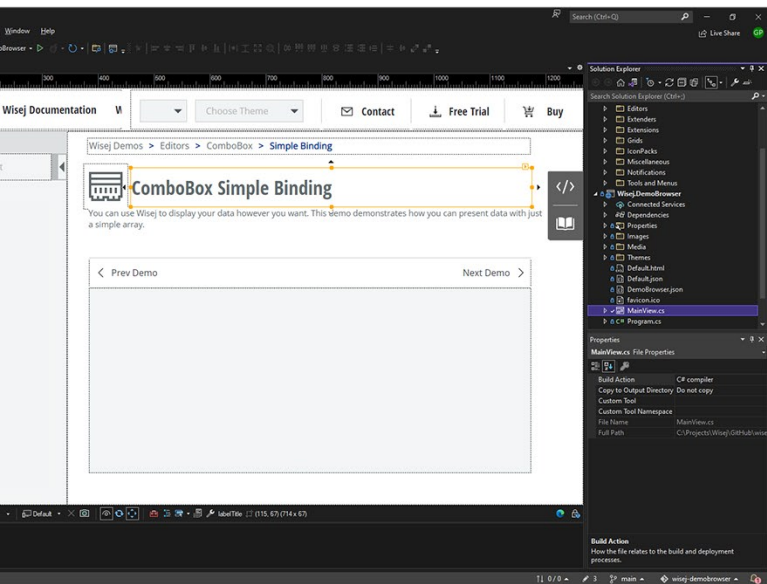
Window Help
Search (Ctrl+Q)
Live Share GP
oBrowser
300 400 500 600 700 800 900 1000 1100 1200
Wisej Documentation W
Choose Theme
Contact
Free Trial
Buy
Wisej Demos > Editors > ComboBox > Simple Binding
ComboBox Simple Binding
You can use Wisej to display your data however you want. This demo demonstrates how you can present data with just a simple array.
< Prev Demo
Next Demo >
Default
labelTitle (115, 67) (714 x 67)
Solution Explorer
Search Solution Explorer (Ctrl+;)
Editors
Extenders
Extensions
Grids
IconPacks
Miscellaneous
Notifications
Tools and Menus
Wisej.DemoBrowser
Connected Services
Dependencies
Properties
Images
Media
Themes
Default.html
Default.json
DemoBrowser.json
favicon.ico
MainView.cs
Program.cs
Properties
MainView.cs File Properties
Build Action | C# compiler
Copy to Output Directory | Do not copy
Custom Tool
Custom Tool Namespace
File Name | MainView.cs
Full Path | C:\Projects\Wisej\GitHub\wise
Build Action
How the file relates to the build and deployment processes.
↑↓ 0 / 0 ▴ 3 main ▴ wisej-demobrowser ▴